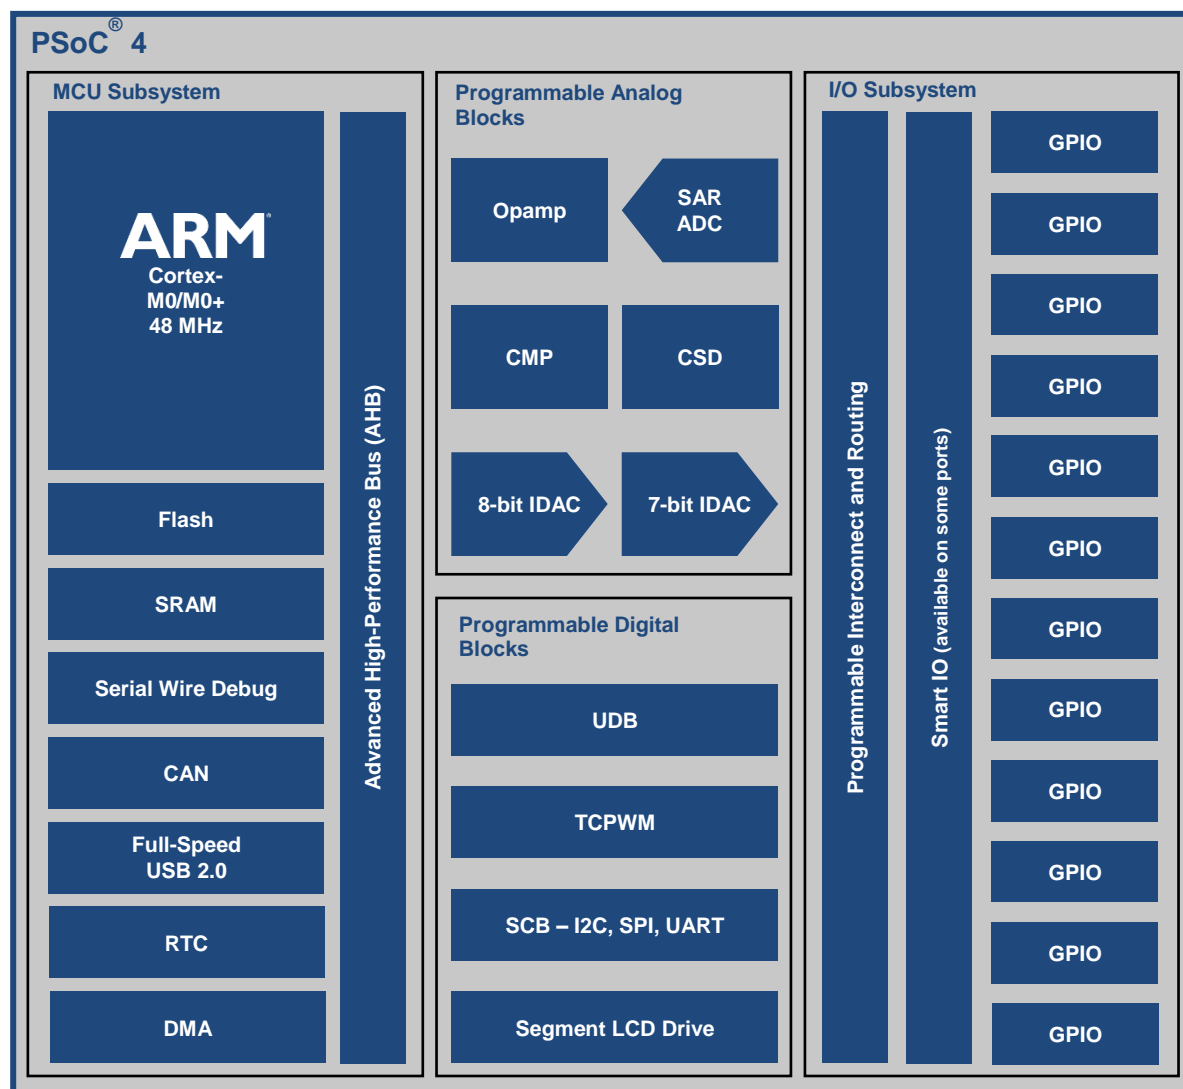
PSoC® 4

MCU Subsystem

ARM®
Cortex-M0/M0+
48 MHz

Flash

SRAM

Serial Wire Debug

CAN

Full-Speed USB 2.0

RTC

DMA

Advanced High-Performance Bus (AHB)

Programmable Analog Blocks

Opamp

SAR ADC

CMP

CSD

8-bit IDAC

7-bit IDAC

Programmable Digital Blocks

UDB

TCPWM

SCB – I2C, SPI, UART

Segment LCD Drive

I/O Subsystem

Programmable Interconnect and Routing

Smart IO (available on some ports)

GPIO

GPIO

GPIO

GPIO

GPIO

GPIO

GPIO

GPIO

GPIO

GPIO

GPIO

GPIO